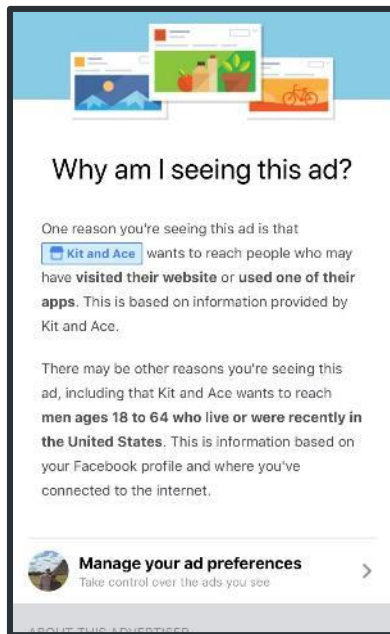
Why am I seeing this ad?

One reason you're seeing this ad is that Kit and Ace wants to reach people who may have **visited their website** or **used one of their apps**. This is based on information provided by Kit and Ace.

There may be other reasons you're seeing this ad, including that Kit and Ace wants to reach **men ages 18 to 64 who live or were recently in the United States**. This is information based on your Facebook profile and where you've connected to the internet.

**Manage your ad preferences**
Take control over the ads you see

ABOUT THIS ADVERTISER